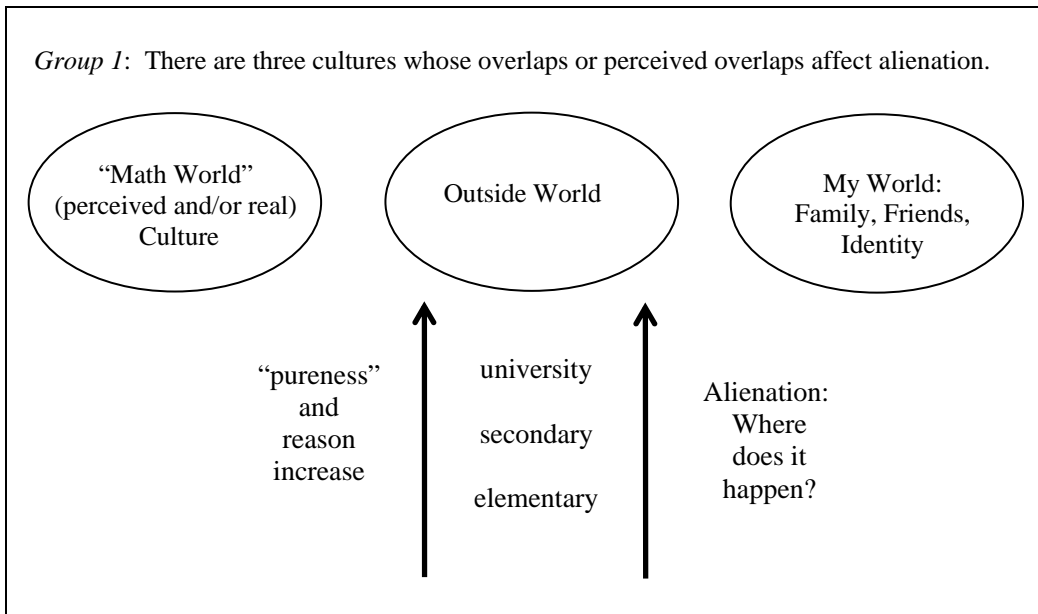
*Group 1*: There are three cultures whose overlaps or perceived overlaps affect alienation.

"Math World" (perceived and/or real) Culture

Outside World

My World: Family, Friends, Identity

"pureness" and reason increase

university

secondary

elementary

Alienation: Where does it happen?